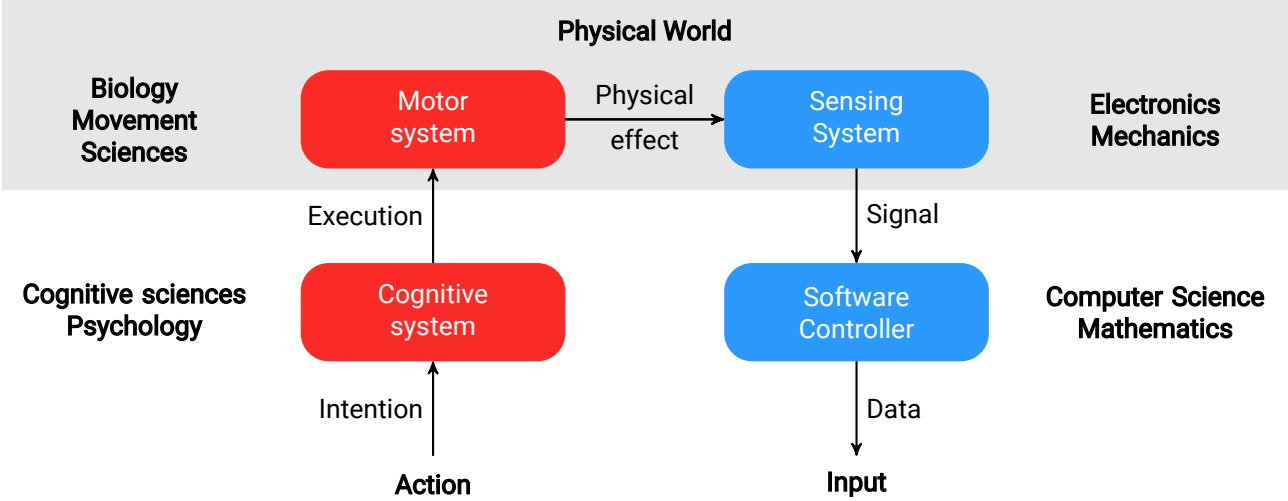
Physical World

Biology
Movement
Sciences

Motor system

Physical effect

Sensing System

Electronics
Mechanics

Execution

Signal

Cognitive sciences
Psychology

Cognitive system

Software Controller

Computer Science
Mathematics

Intention

Data

Action

Input